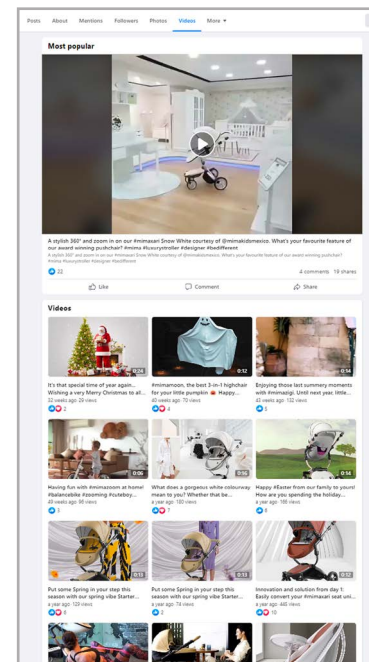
Posts About Mentions Followers Photos Videos More ▾

Most popular

A stylish 360° and zoom in on our #mimaxari Snow White courtesy of @mimakidsmexico. What's your favourite feature of our award winning pushchair? #mima #luxurystroller #designer #bedifferent

A stylish 360° and zoom in on our #mimaxari Snow White courtesy of @mimakidsmexico. What's your favourite feature of our award winning pushchair? #mima #luxurystroller #designer #bedifferent

22

4 comments 19 shares

Like

Comment

Share

Videos

0:26
It's that special time of year again... Wishing a very Merry Christmas to al...
32 weeks ago 29 views
2

0:12
#mimamoon, the best 3-in-1 highchair for your little pumpkin 🎃 Happy...
40 weeks ago 70 views
4

0:34
Enjoying those last summery moments with #mimazigi. Until next year, little...
43 weeks ago 132 views
3

0:06
Having fun with #mimazoom at home! #balancebike #zooming #cuteboy...
49 weeks ago 96 views
3

0:06
What does a gorgeous white colourway mean to you? Whether that be...
a year ago 150 views
7

0:14
Happy #Easter from our family to yours! How are you spending the holiday...
a year ago 166 views
8

0:13
Put some Spring in your step this season with our spring vibe Starter...
a year ago 120 views
8

0:13
Put some Spring in your step this season with our spring vibe Starter...
a year ago 74 views
2

0:12
Innovation and solution from day 1: Easily convert your #mimaxari seat uni...
a year ago 446 views
10